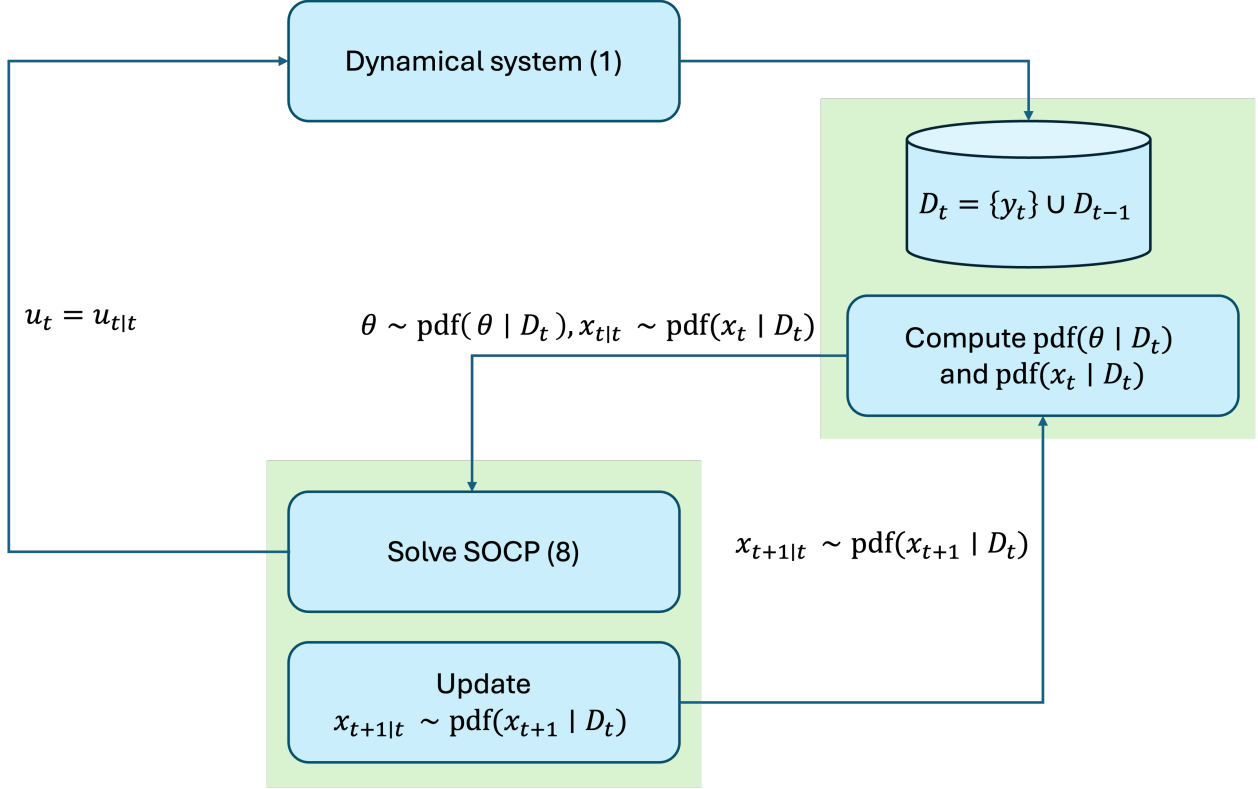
Dynamical system (1)

$D_t = \{y_t\} \cup D_{t-1}$

$u_t = u_{t|t}$

$\theta \sim \text{pdf}(\theta \mid D_t), x_{t|t} \sim \text{pdf}(x_t \mid D_t)$

Compute $\text{pdf}(\theta \mid D_t)$ and $\text{pdf}(x_t \mid D_t)$

Solve SOCP (8)

$x_{t+1|t} \sim \text{pdf}(x_{t+1} \mid D_t)$

Update
$x_{t+1|t} \sim \text{pdf}(x_{t+1} \mid D_t)$